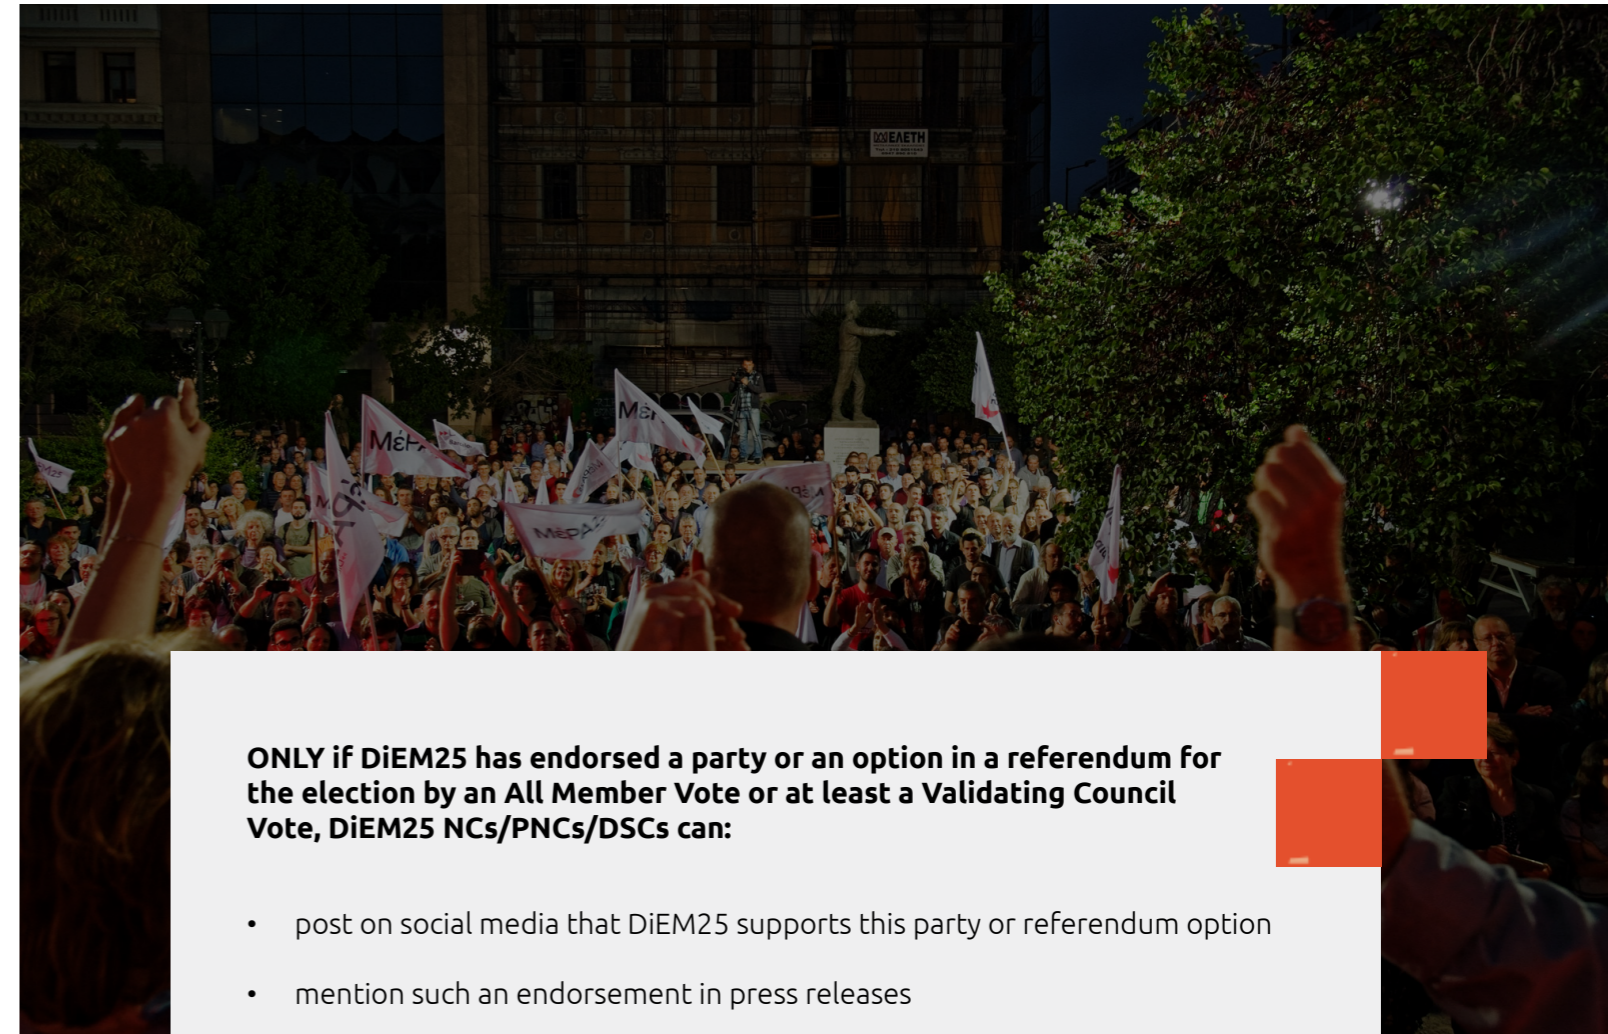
ΜέΡΑ

ΜέΡΑ

ΜέΡΑ

ΜέΡΑ

ΜέΡΑ

ΜελΕΤΗ

ONLY if DiEM25 has endorsed a party or an option in a referendum for the election by an All Member Vote or at least a Validating Council Vote, DiEM25 NCs/PNCs/DSCs can:

• post on social media that DiEM25 supports this party or referendum option

• mention such an endorsement in press releases